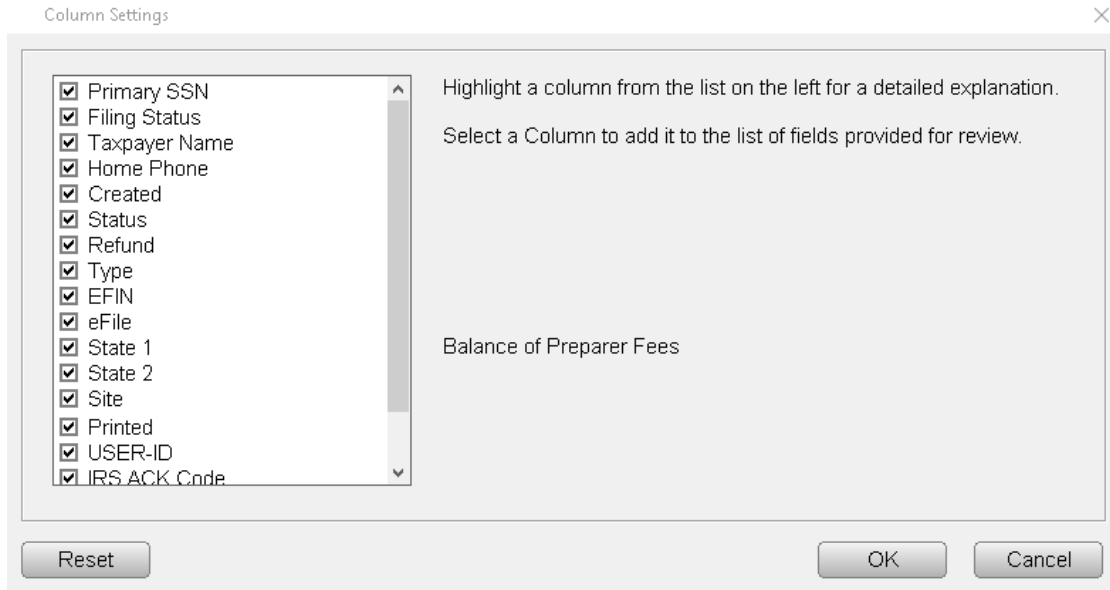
Column Settings

☑ Primary SSN
☑ Filing Status
☑ Taxpayer Name
☑ Home Phone
☑ Created
☑ Status
☑ Refund
☑ Type
☑ EFIN
☑ eFile
☑ State 1
☑ State 2
☑ Site
☑ Printed
☑ USER-ID
☑ IRS ACK Code

Highlight a column from the list on the left for a detailed explanation.

Select a Column to add it to the list of fields provided for review.

Balance of Preparer Fees

Reset

OK

Cancel